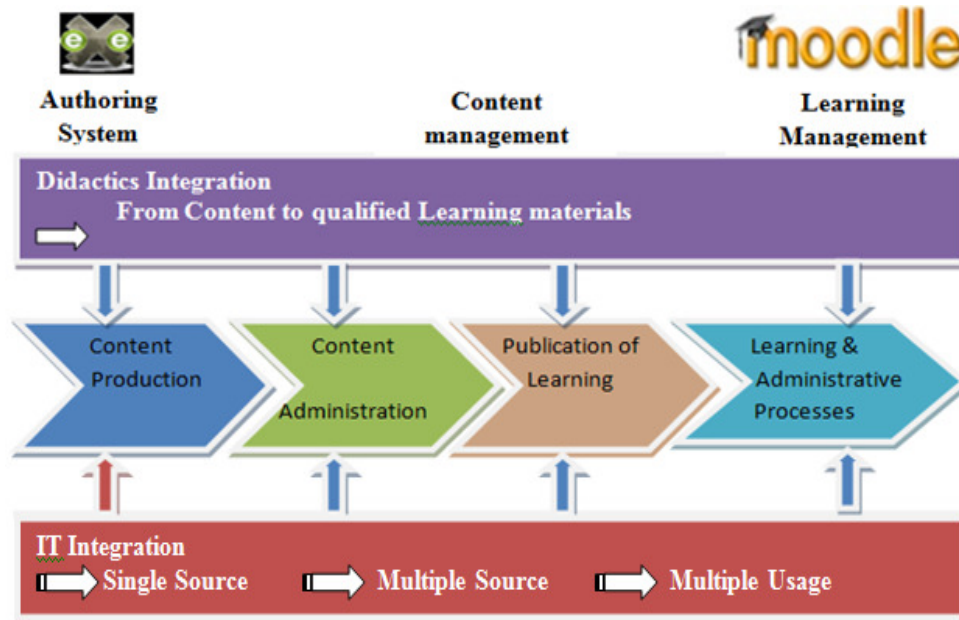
moodle

Authoring System

Content management

Learning Management

Didactics Integration
From Content to qualified Learning materials

Content Production

Content Administration

Publication of Learning

Learning & Administrative Processes

IT Integration
Single Source
Multiple Source
Multiple Usage